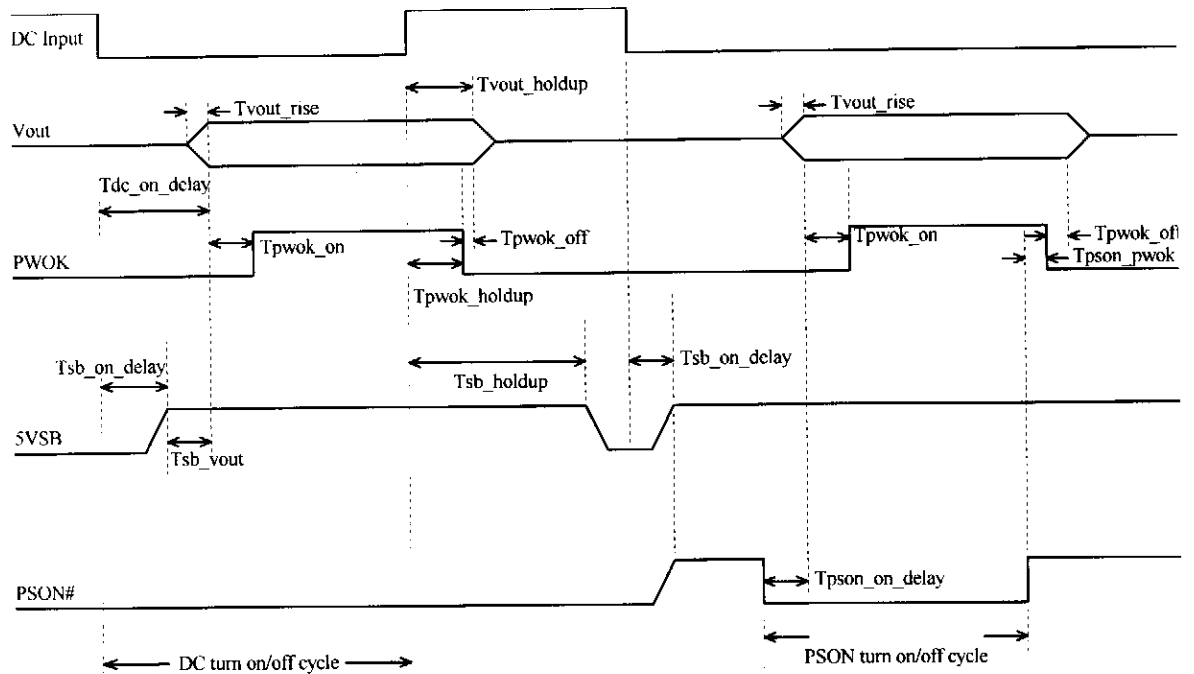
DC Input

Tvout_holdup

Tvout_rise

Tvout_rise

Vout

Tdc_on_delay

PWOK

Tpwok_on

Tpwok_off

Tpwok_on

Tpwok_of

Tpson_pwok

Tpwok_holdup

Tsb_on_delay

Tsb_holdup

Tsb_on_delay

5VSB

Tsb_vout

PSON#

Tpson_on_delay

DC turn on/off cycle

PSON turn on/off cycle